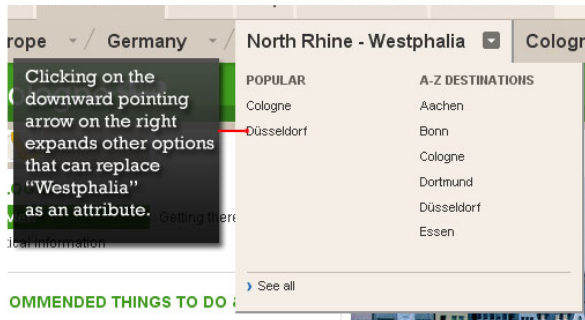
rope Germany North Rhine - Westphalia Cologn

Clicking on the downward pointing arrow on the right expands other options that can replace "Westphalia" as an attribute.

POPULAR
Cologne
Düsseldorf

A-Z DESTINATIONS
Aachen
Bonn
Cologne
Dortmund
Düsseldorf
Essen

› See all

Getting there

ical information

OMMENDED THINGS TO DO